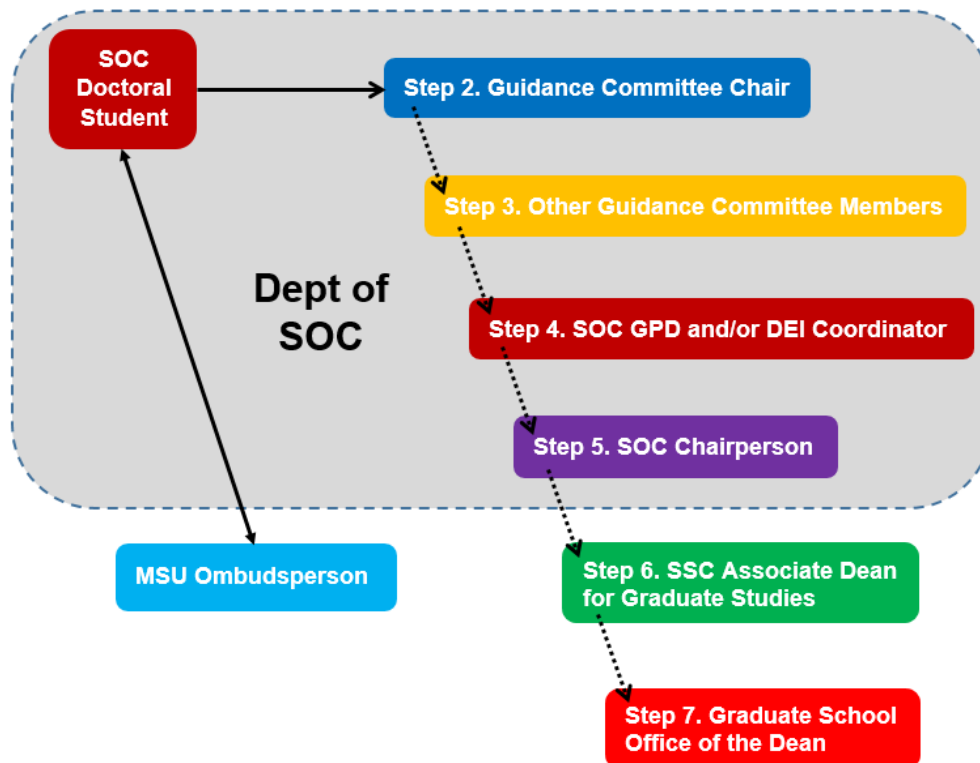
SOC Doctoral Student

Step 2. Guidance Committee Chair

Step 3. Other Guidance Committee Members

Dept of SOC

Step 4. SOC GPD and/or DEI Coordinator

Step 5. SOC Chairperson

MSU Ombudsperson

Step 6. SSC Associate Dean for Graduate Studies

Step 7. Graduate School Office of the Dean